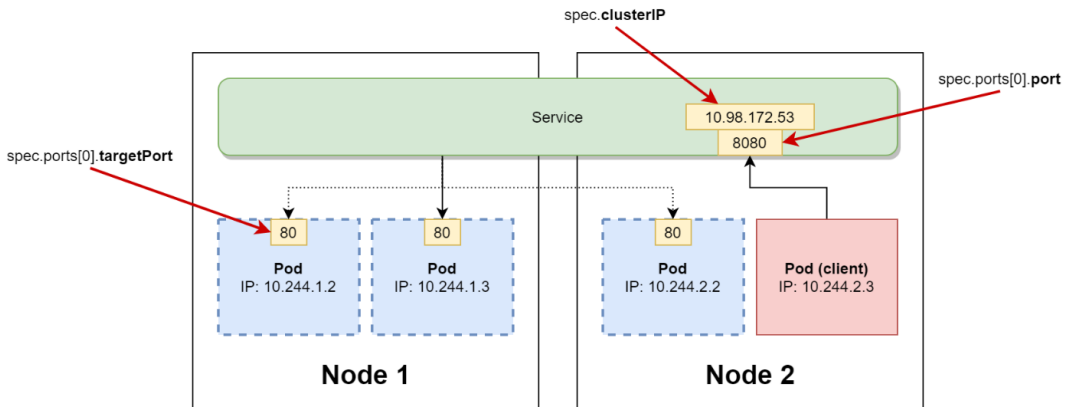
spec.**clusterIP**

spec.ports[0].**port**

Service

10.98.172.53

8080

spec.ports[0].**targetPort**

80

**Pod**
IP: 10.244.1.2

80

**Pod**
IP: 10.244.1.3

80

**Pod**
IP: 10.244.2.2

**Pod (client)**
IP: 10.244.2.3

**Node 1**

**Node 2**